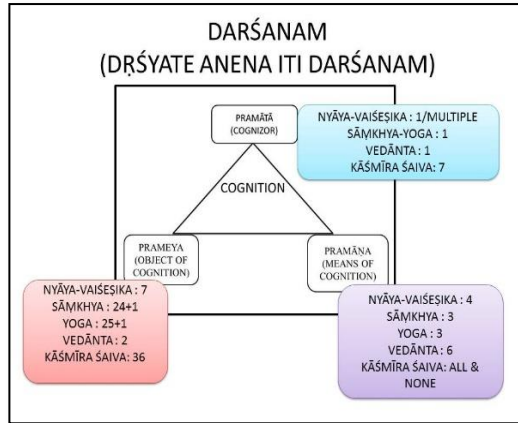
DARŚANAM
(DṚŚYATE ANENA ITI DARŚANAM)

PRAMĀTĀ
(COGNIZOR)

NYĀYA-VAIŚEṢIKA : 1/MULTIPLE
SĀṂKHYA-YOGA : 1
VEDĀNTA : 1
KĀŚMĪRA ŚAIVA: 7

COGNITION

PRAMEYA
(OBJECT OF COGNITION)

PRAMĀṆA
(MEANS OF COGNITION)

NYĀYA-VAIŚEṢIKA : 7
SĀṂKHYA : 24+1
YOGA : 25+1
VEDĀNTA : 2
KĀŚMĪRA ŚAIVA: 36

NYĀYA-VAIŚEṢIKA : 4
SĀṂKHYA : 3
YOGA : 3
VEDĀNTA : 6
KĀŚMĪRA ŚAIVA: ALL & NONE